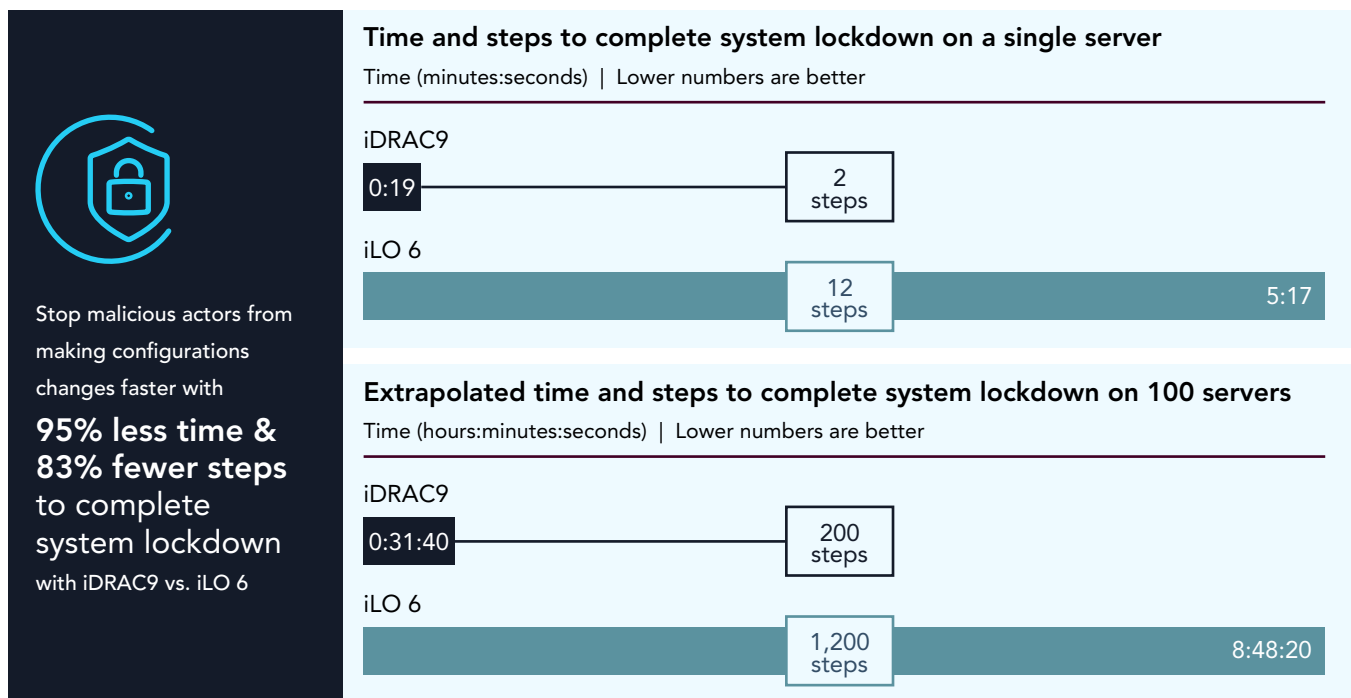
Stop malicious actors from making configurations changes faster with

95% less time & 83% fewer steps to complete system lockdown with iDRAC9 vs. iLO 6

Time and steps to complete system lockdown on a single server

Time (minutes:seconds) | Lower numbers are better

iDRAC9

0:19

2 steps

iLO 6

12 steps

5:17

Extrapolated time and steps to complete system lockdown on 100 servers

Time (hours:minutes:seconds) | Lower numbers are better

iDRAC9

0:31:40

200 steps

iLO 6

1,200 steps

8:48:20